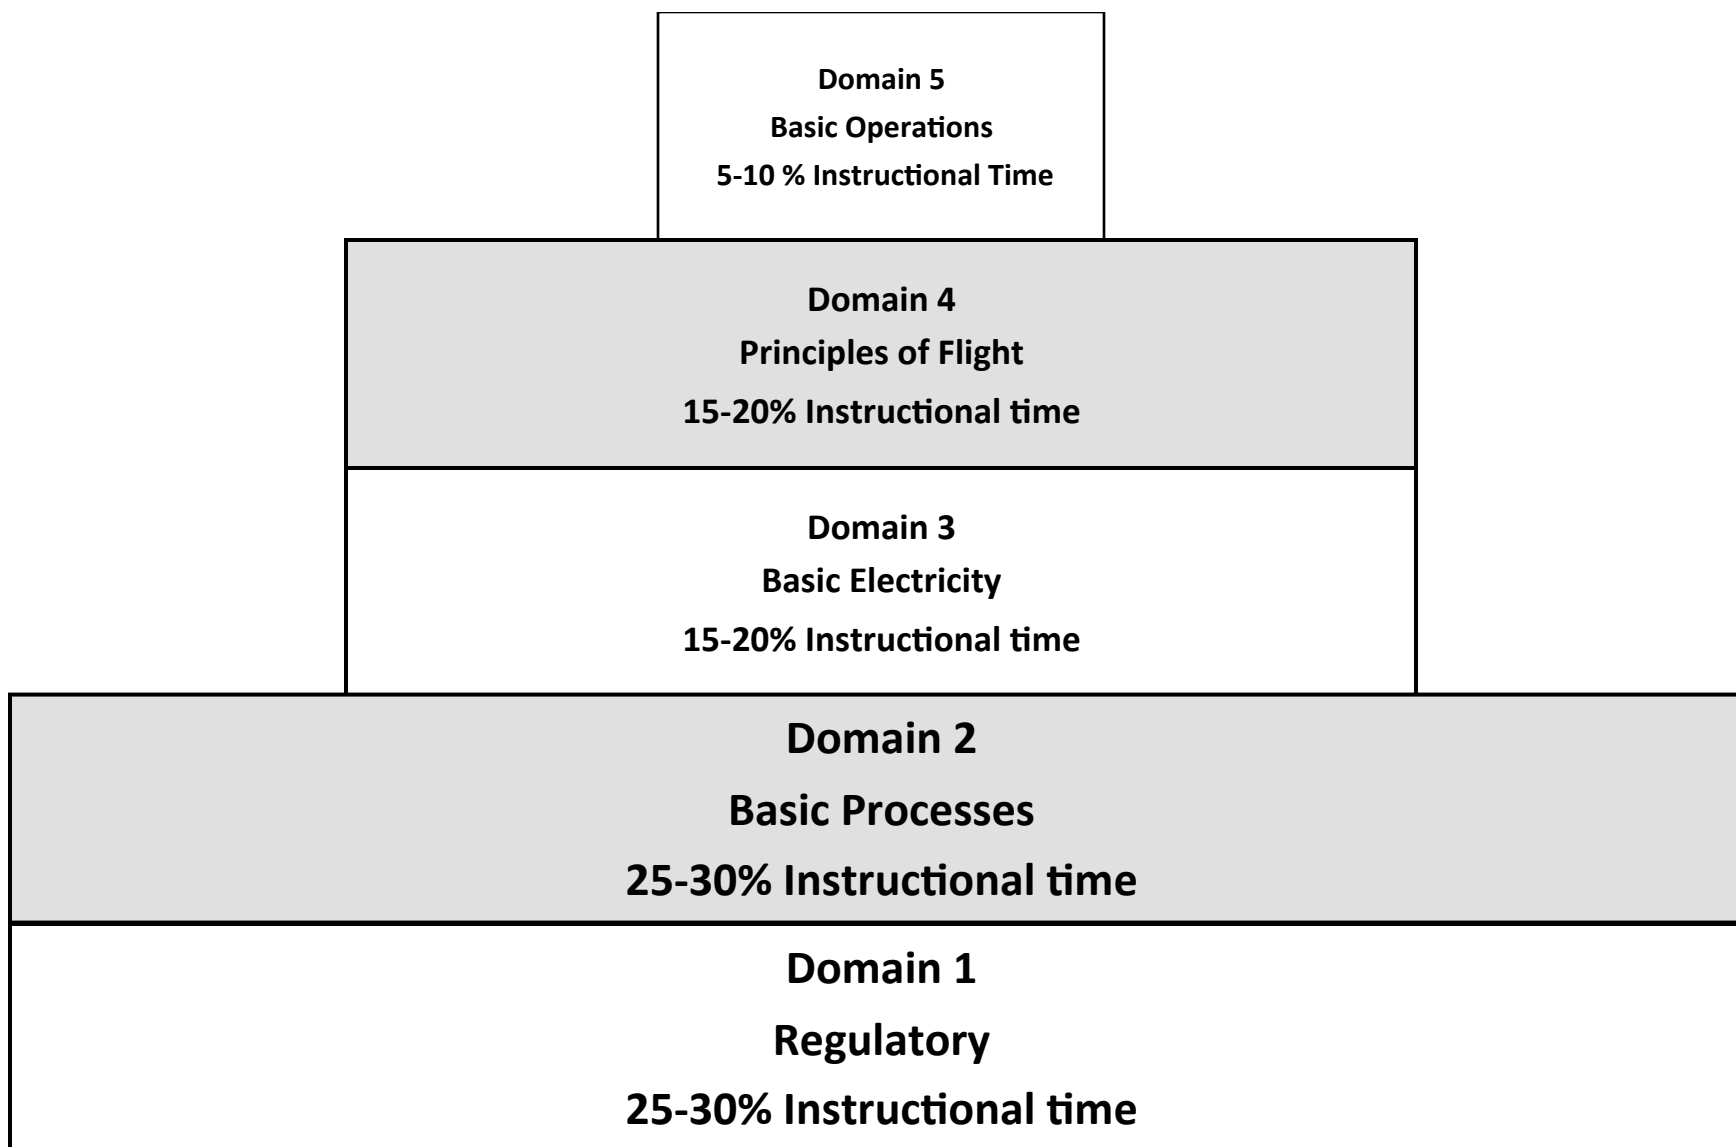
Domain 5
Basic Operations
5-10 % Instructional Time

Domain 4
Principles of Flight
15-20% Instructional time

Domain 3
Basic Electricity
15-20% Instructional time

Domain 2
Basic Processes
25-30% Instructional time

Domain 1
Regulatory
25-30% Instructional time